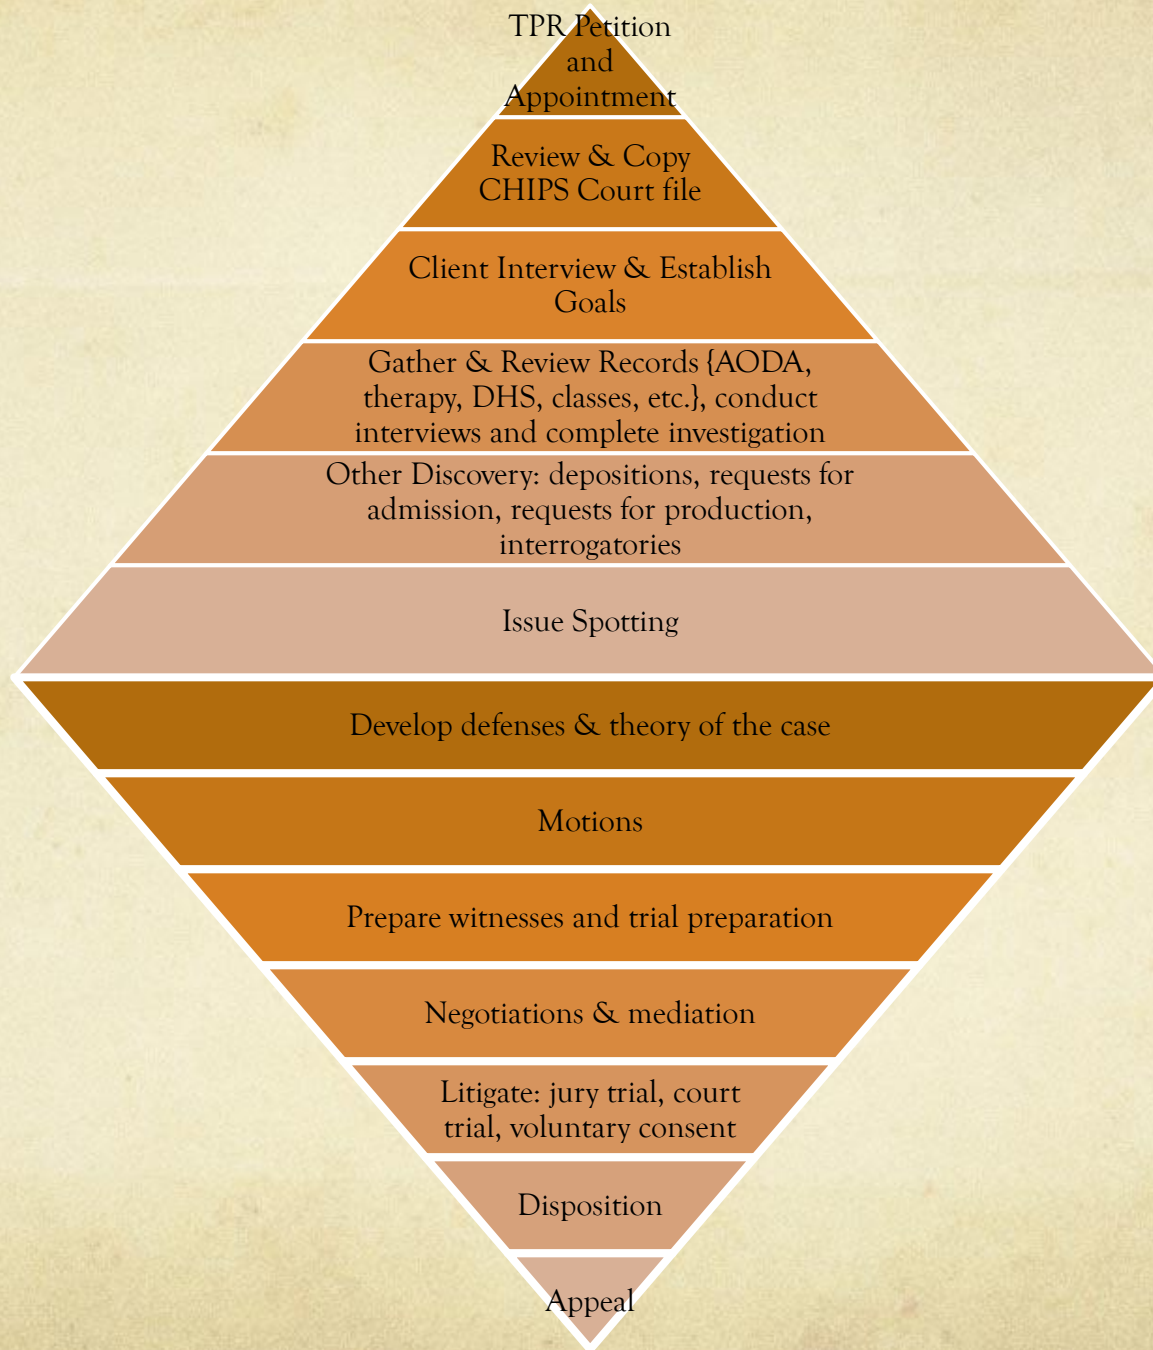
TPR Petition and Appointment

Review & Copy CHIPS Court file

Client Interview & Establish Goals

Gather & Review Records {AODA, therapy, DHS, classes, etc.}, conduct interviews and complete investigation

Other Discovery: depositions, requests for admission, requests for production, interrogatories

Issue Spotting

Develop defenses & theory of the case

Motions

Prepare witnesses and trial preparation

Negotiations & mediation

Litigate: jury trial, court trial, voluntary consent

Disposition

Appeal